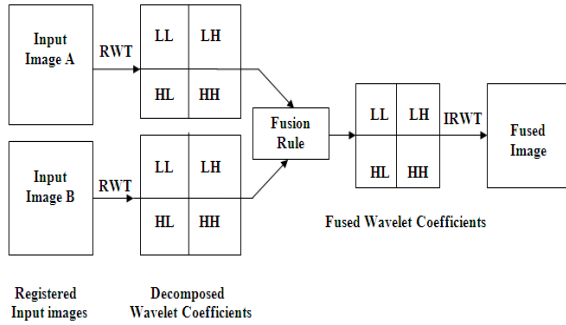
Input Image A

RWT

| LL | LH |
|---|---|
| HL | HH |

Input Image B

RWT

| LL | LH |
|---|---|
| HL | HH |

Fusion Rule

| LL | LH |
|---|---|
| HL | HH |

IRWT

Fused Image

Fused Wavelet Coefficients

Registered Input images

Decomposed Wavelet Coefficients